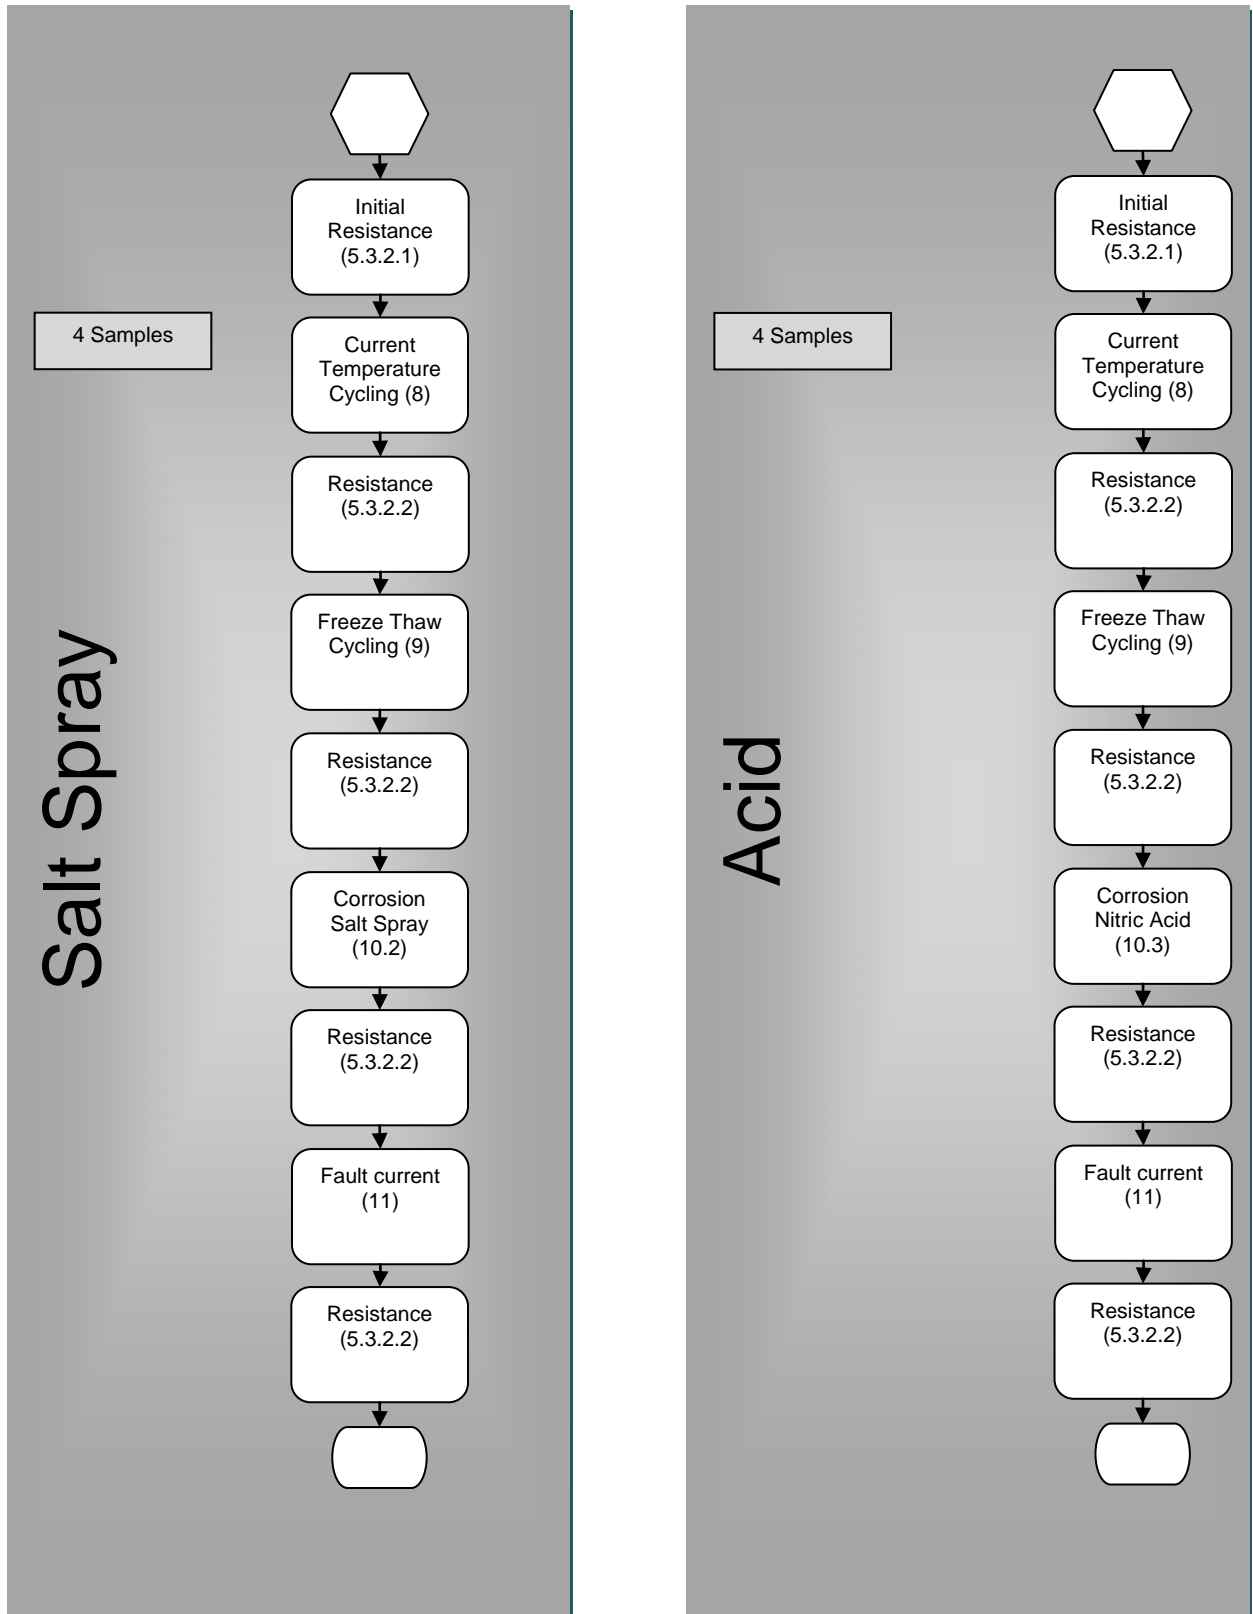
Salt Spray

4 Samples

Initial Resistance (5.3.2.1)

Current Temperature Cycling (8)

Resistance (5.3.2.2)

Freeze Thaw Cycling (9)

Resistance (5.3.2.2)

Corrosion Salt Spray (10.2)

Resistance (5.3.2.2)

Fault current (11)

Resistance (5.3.2.2)

Acid

4 Samples

Initial Resistance (5.3.2.1)

Current Temperature Cycling (8)

Resistance (5.3.2.2)

Freeze Thaw Cycling (9)

Resistance (5.3.2.2)

Corrosion Nitric Acid (10.3)

Resistance (5.3.2.2)

Fault current (11)

Resistance (5.3.2.2)